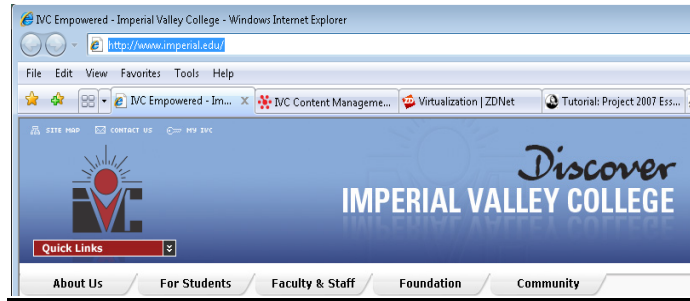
IVC Empowered - Imperial Valley College - Windows Internet Explorer

http://www.imperial.edu/

File Edit View Favorites Tools Help

IVC Empowered - Im... X IVC Content Manageme... Virtualization | ZDNet Tutorial: Project 2007 Ess...

SITE MAP CONTACT US MY IVC

IVC

Discover

IMPERIAL VALLEY COLLEGE

Quick Links

About Us For Students Faculty & Staff Foundation Community